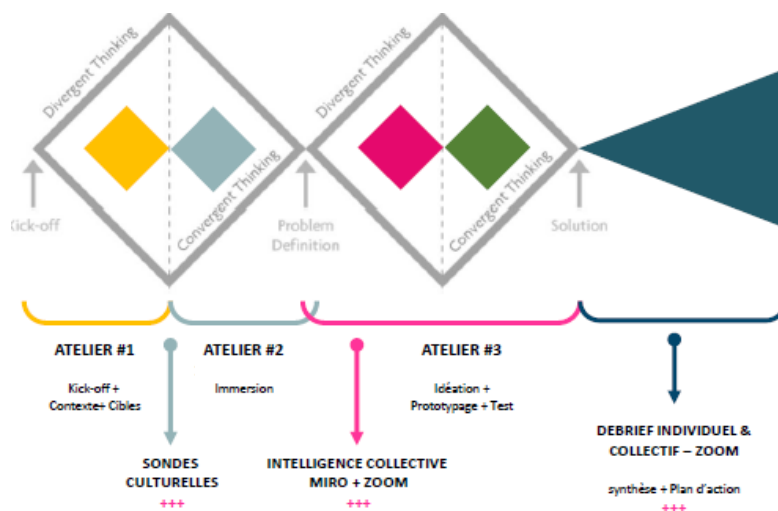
Divergent Thinking

Convergent Thinking

Divergent Thinking

Convergent Thinking

Kick-off

Problem Definition

Solution

ATELIER #1

Kick-off + Contexte+ Cibles

ATELIER #2

Immersion

ATELIER #3

Idéation + Prototypage + Test

SONDES CULTURELLES

+++

INTELLIGENCE COLLECTIVE MIRO + ZOOM

+++

DEBRIEF INDIVIDUEL & COLLECTIF – ZOOM

synthèse + Plan d'action

+++